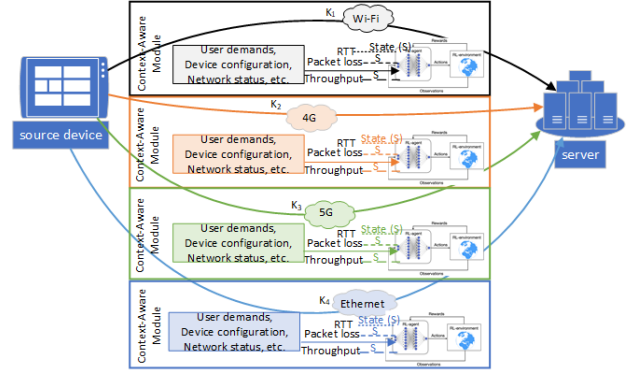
source device

server

Context-Aware Module

$K_1$ Wi-Fi

User demands, Device configuration, Network status, etc.

RTT

Packet loss

Throughput

State (S)

S

S

Rewards

RL agent

Actions

RL environment

Observations

$K_2$ 4G

Context-Aware Module

User demands, Device configuration, Network status, etc.

RTT

Packet loss

Throughput

State (S)

S

S

Rewards

RL agent

Actions

RL environment

Observations

$K_3$ 5G

Context-Aware Module

User demands, Device configuration, Network status, etc.

RTT

Packet loss

Throughput

State (S)

S

S

Rewards

RL agent

Actions

RL environment

Observations

$K_4$ Ethernet

Context-Aware Module

User demands, Device configuration, Network status, etc.

RTT

Packet loss

Throughput

State (S)

S

S

Rewards

RL agent

Actions

RL environment

Observations